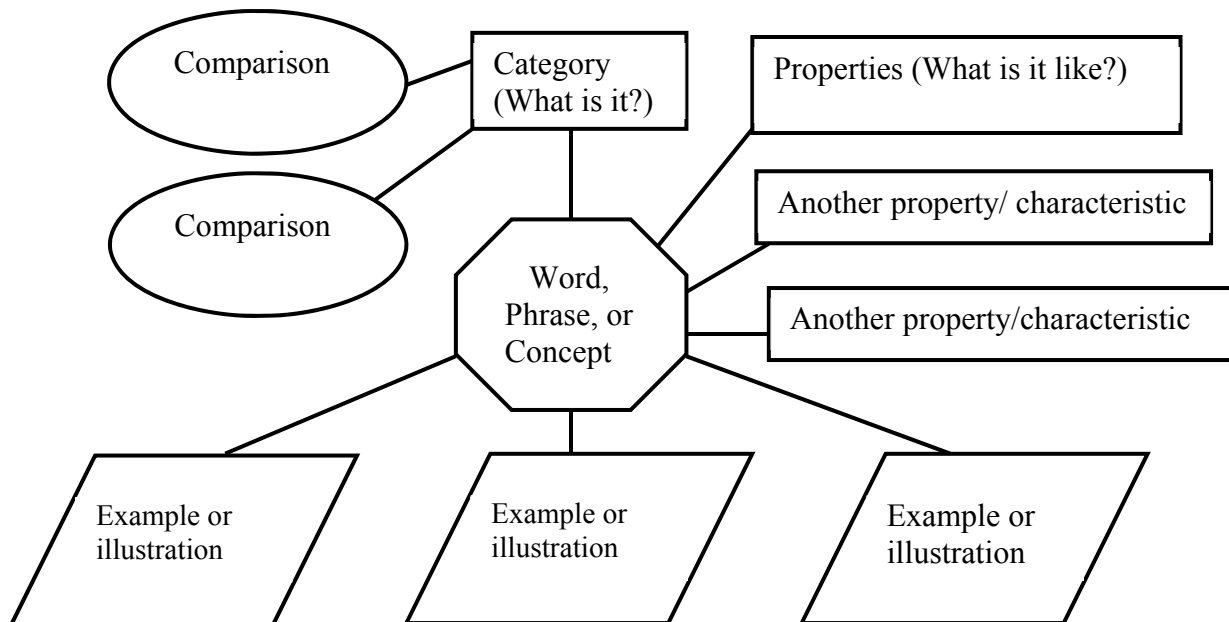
Comparison

Category (What is it?)

Properties (What is it like?)

Comparison

Another property/ characteristic

Word, Phrase, or Concept

Another property/characteristic

Example or illustration

Example or illustration

Example or illustration